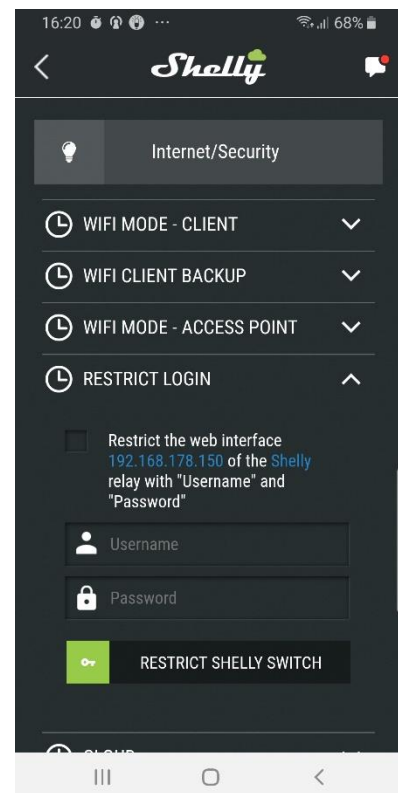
16:20 ··· 68%

Shelly

Internet/Security

WIFI MODE - CLIENT

WIFI CLIENT BACKUP

WIFI MODE - ACCESS POINT

RESTRICT LOGIN

Restrict the web interface 192.168.178.150 of the Shelly relay with "Username" and "Password"

Username

Password

RESTRICT SHELLY SWITCH

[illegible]